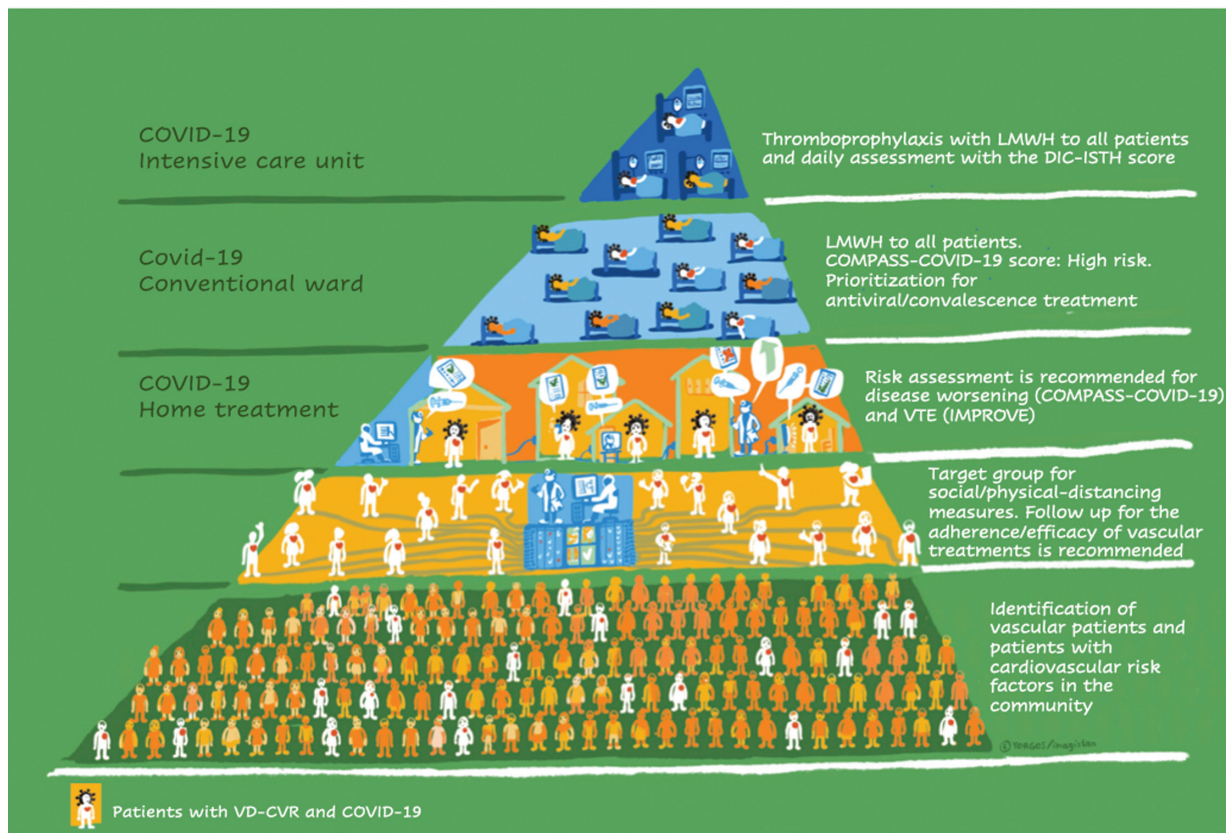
COVID-19
Intensive care unit

Thromboprophylaxis with LMWH to all patients and daily assessment with the DIC-ISTH score

Covid-19
Conventional ward

LMWH to all patients.
COMPASS-COVID-19 score: High risk.
Prioritization for antiviral/convalescence treatment

COVID-19
Home treatment

Risk assessment is recommended for disease worsening (COMPASS-COVID-19) and VTE (IMPROVE)

Target group for social/physical-distancing measures. Follow up for the adherence/efficacy of vascular treatments is recommended

Identification of vascular patients and patients with cardiovascular risk factors in the community

© YORGOS/imagisten

Patients with VD-CVR and COVID-19